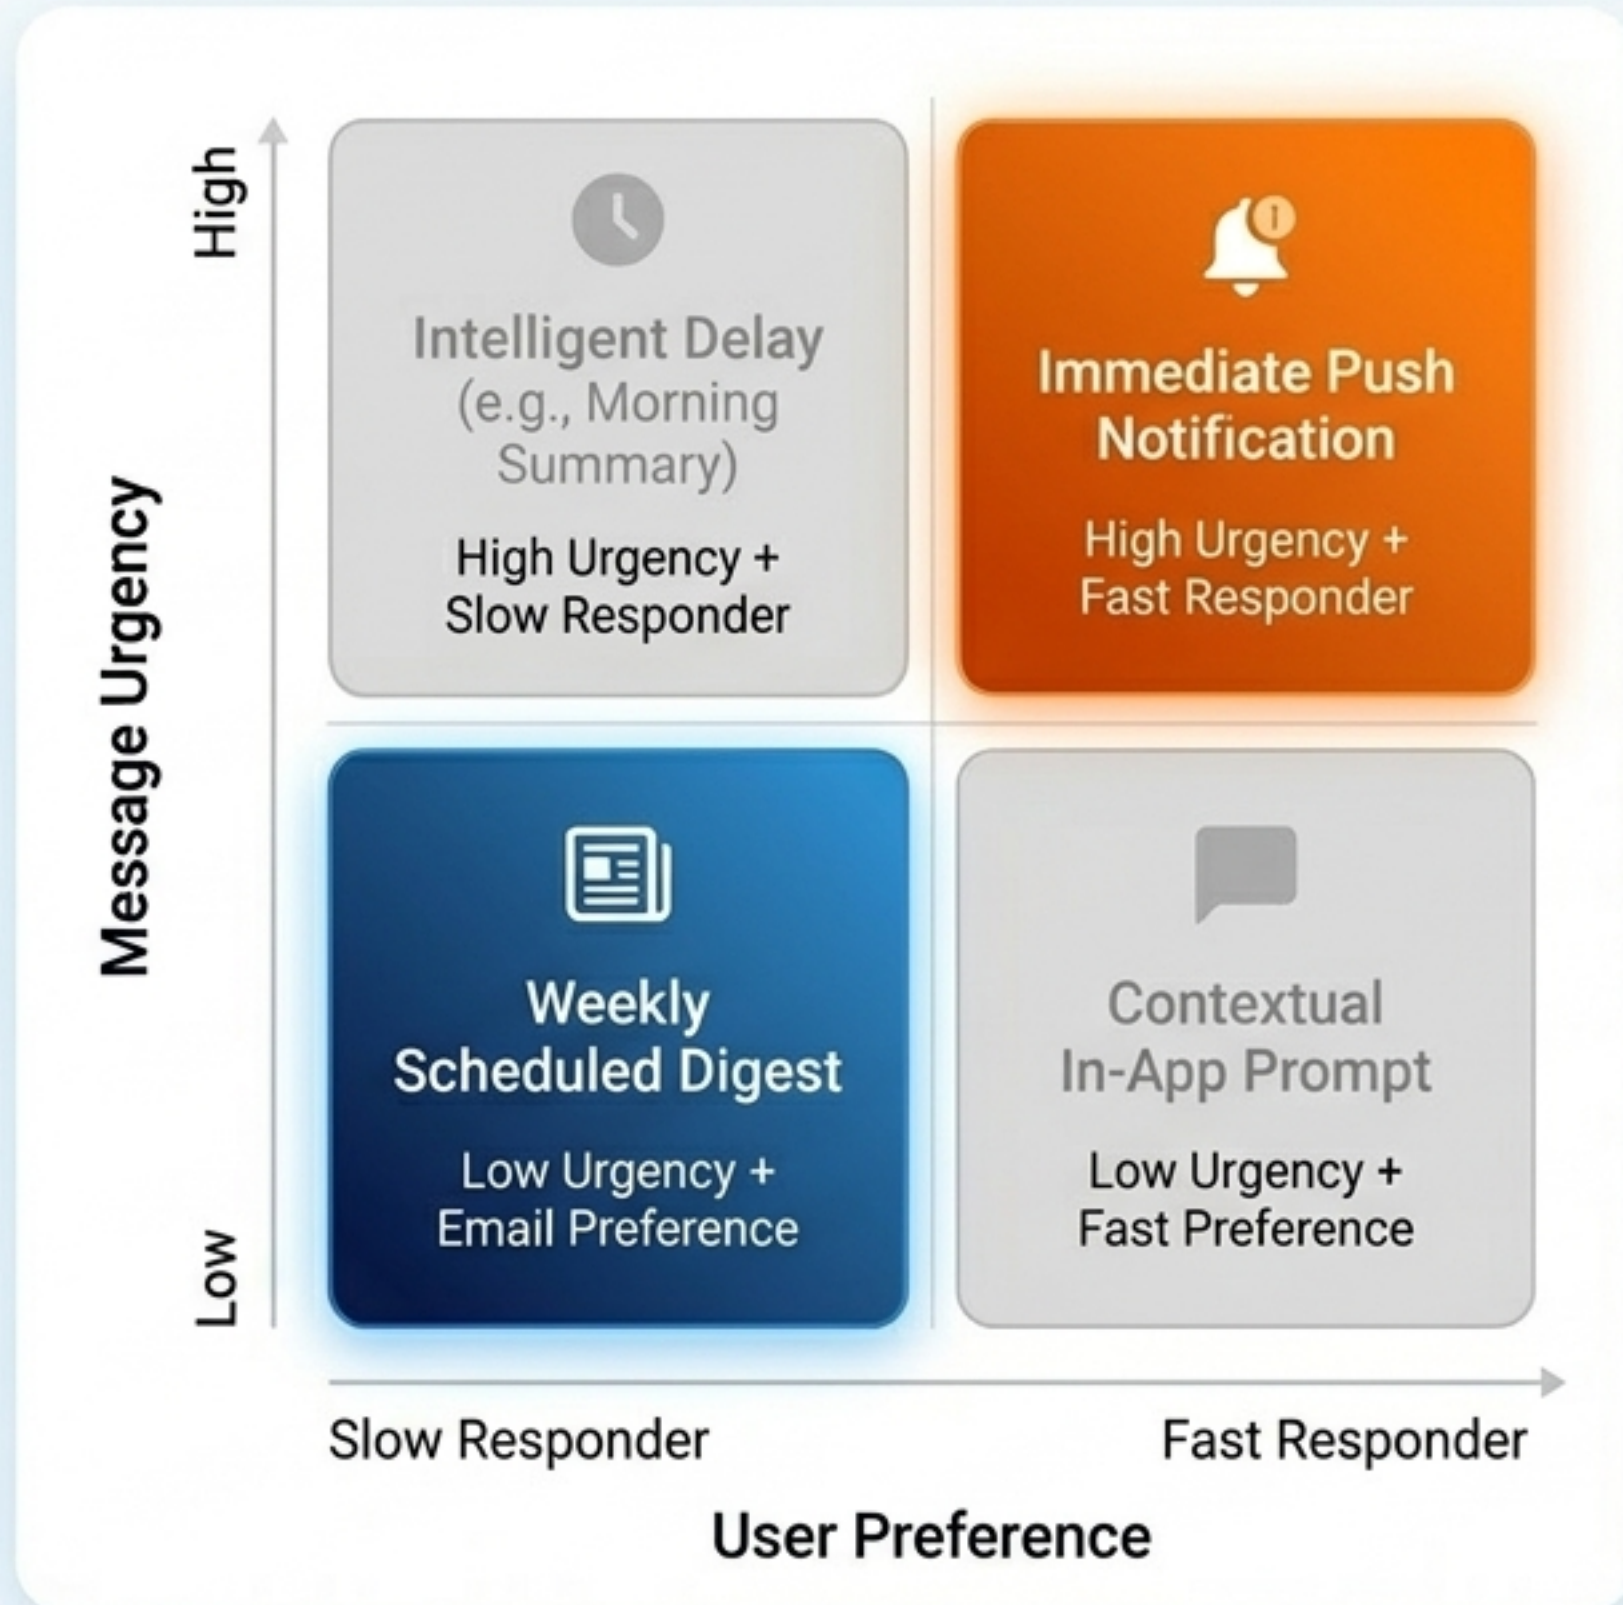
Message Urgency

High

Low

Intelligent Delay (e.g., Morning Summary)

High Urgency + Slow Responder

Immediate Push Notification

High Urgency + Fast Responder

Weekly Scheduled Digest

Low Urgency + Email Preference

Contextual In-App Prompt

Low Urgency + Fast Preference

Slow Responder

Fast Responder

User Preference